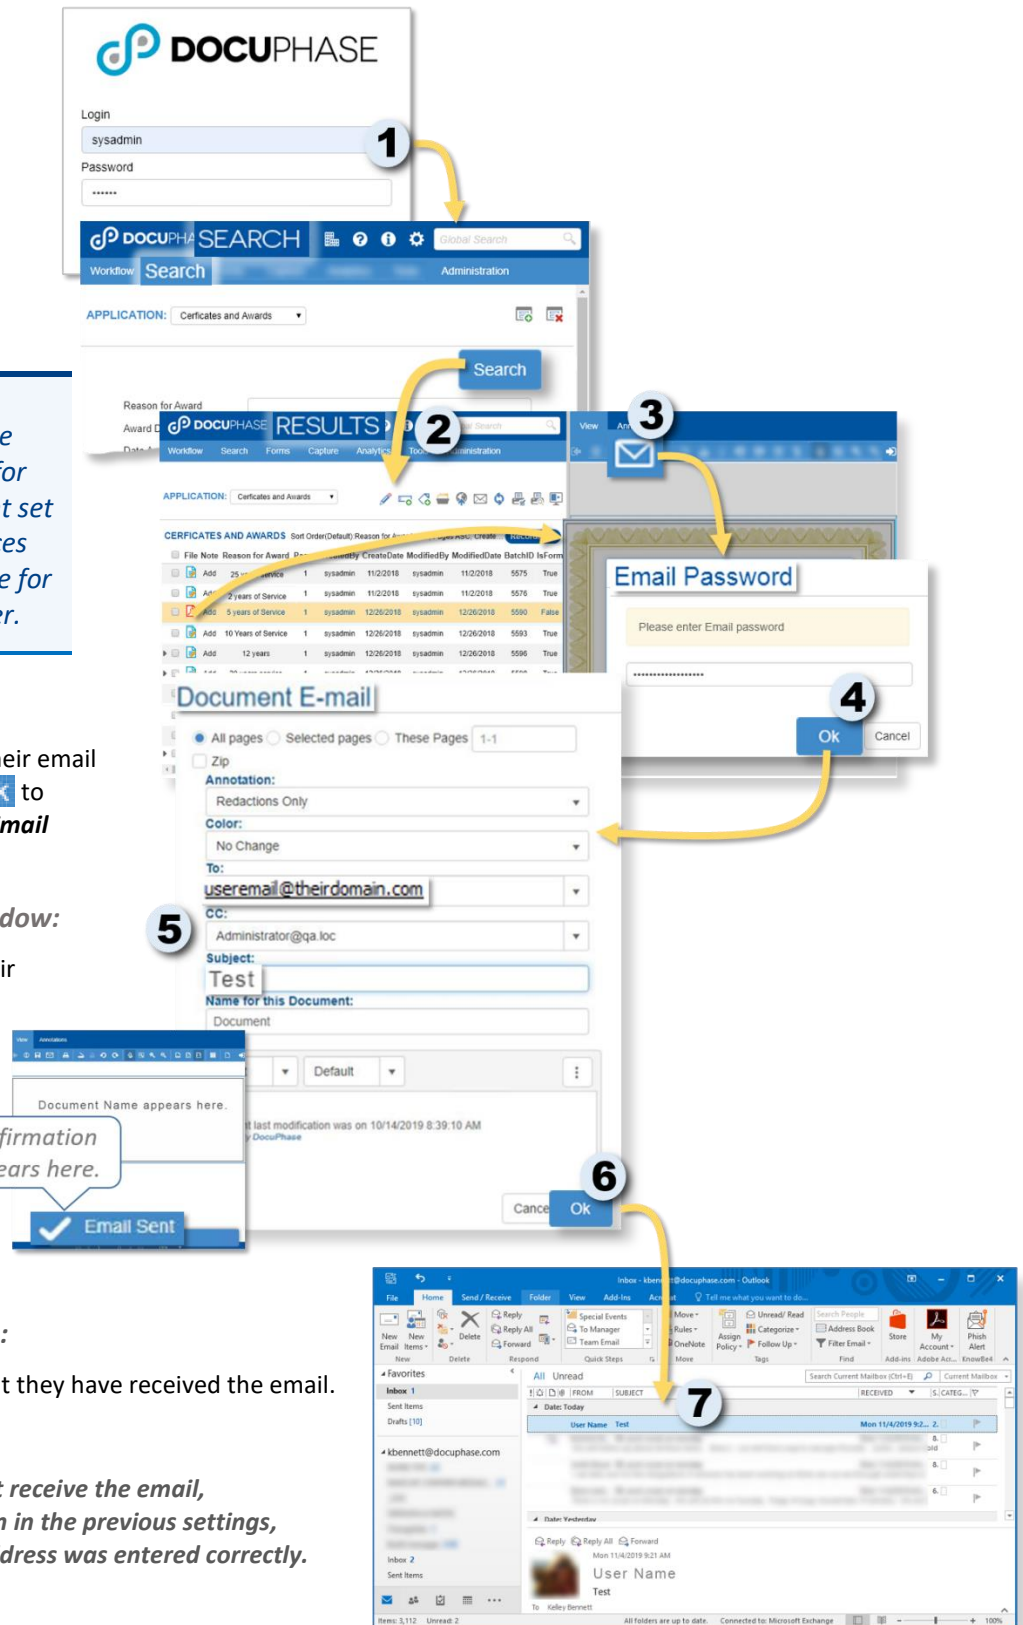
DOCUPHASE

Login
sysadmin
Password
••••••

1

DOCUPHASE SEARCH
Global Search
Workflow Search Administration

APPLICATION: Certficates and Awards

Search

Reason for Award
Award D

2

DOCUPHASE RESULTS
Workflow Search Forms Capture Analytics Tools Administration

APPLICATION: Certficates and Awards

CERFICATES AND AWARDS

| File | Note | Reason for Award | | CreatedBy | CreateDate | ModifiedBy | ModifiedDate | BatchID | IsForm |
|---|---|---|---|---|---|---|---|---|---|
| | Add | 25 years service | 1 | sysadmin | 11/2/2018 | sysadmin | 11/2/2018 | 5575 | True |
| | Add | 2 years of Service | 1 | sysadmin | 11/2/2018 | sysadmin | 11/2/2018 | 5576 | True |
| | Add | 5 years of Service | 1 | sysadmin | 12/26/2018 | sysadmin | 12/26/2018 | 5590 | False |
| | Add | 10 Years of Service | 1 | sysadmin | 12/26/2018 | sysadmin | 12/26/2018 | 5593 | True |
| | Add | 12 years | 1 | sysadmin | 12/26/2018 | sysadmin | 12/26/2018 | 5596 | True |

3

View

Email Password
Please enter Email password
••••••••••••••••••

4

Ok Cancel

e
for
t set
es
e for
r.

eir email
to
mail

dow:

ir

Document E-mail
All pages Selected pages These Pages 1-1
Zip
Annotation:
Redactions Only
Color:
No Change
To:
useremail@theirdomain.com
CC:
Administrator@qa.loc
Subject:
Test
Name for this Document:
Document

5

Default

t last modification was on 10/14/2019 8:39:10 AM
y DocuPhase

Cance Ok

6

Document Name appears here.
firmation
ears here.
Email Sent

:

t they have received the email.

t receive the email,
n in the previous settings,
dress was entered correctly.

Inbox - kbennett@docuphase.com - Outlook
File Home Send / Receive Folder View Add-Ins
Tell me what you want to do...
New Email New Items Delete Reply Reply All Forward Special Events To Manager Team Email Move Rules OneNote Assign Policy Unread/ Read Categorize Follow Up Search People Address Book Filter Email Store My Account Phish Alert
Favorites
Inbox 1
Sent Items
Drafts [10]
kbennett@docuphase.com
Inbox 2
Sent Items
All Unread
FROM SUBJECT RECEIVED
Date: Today
User Name Test Mon 11/4/2019 9:2...

7

Date: Yesterday
Reply Reply All Forward
Mon 11/4/2019 9:21 AM
User Name
Test
To Kelley Bennett
Items: 3,112 Unread: 2 All folders are up to date. Connected to: Microsoft Exchange 100%